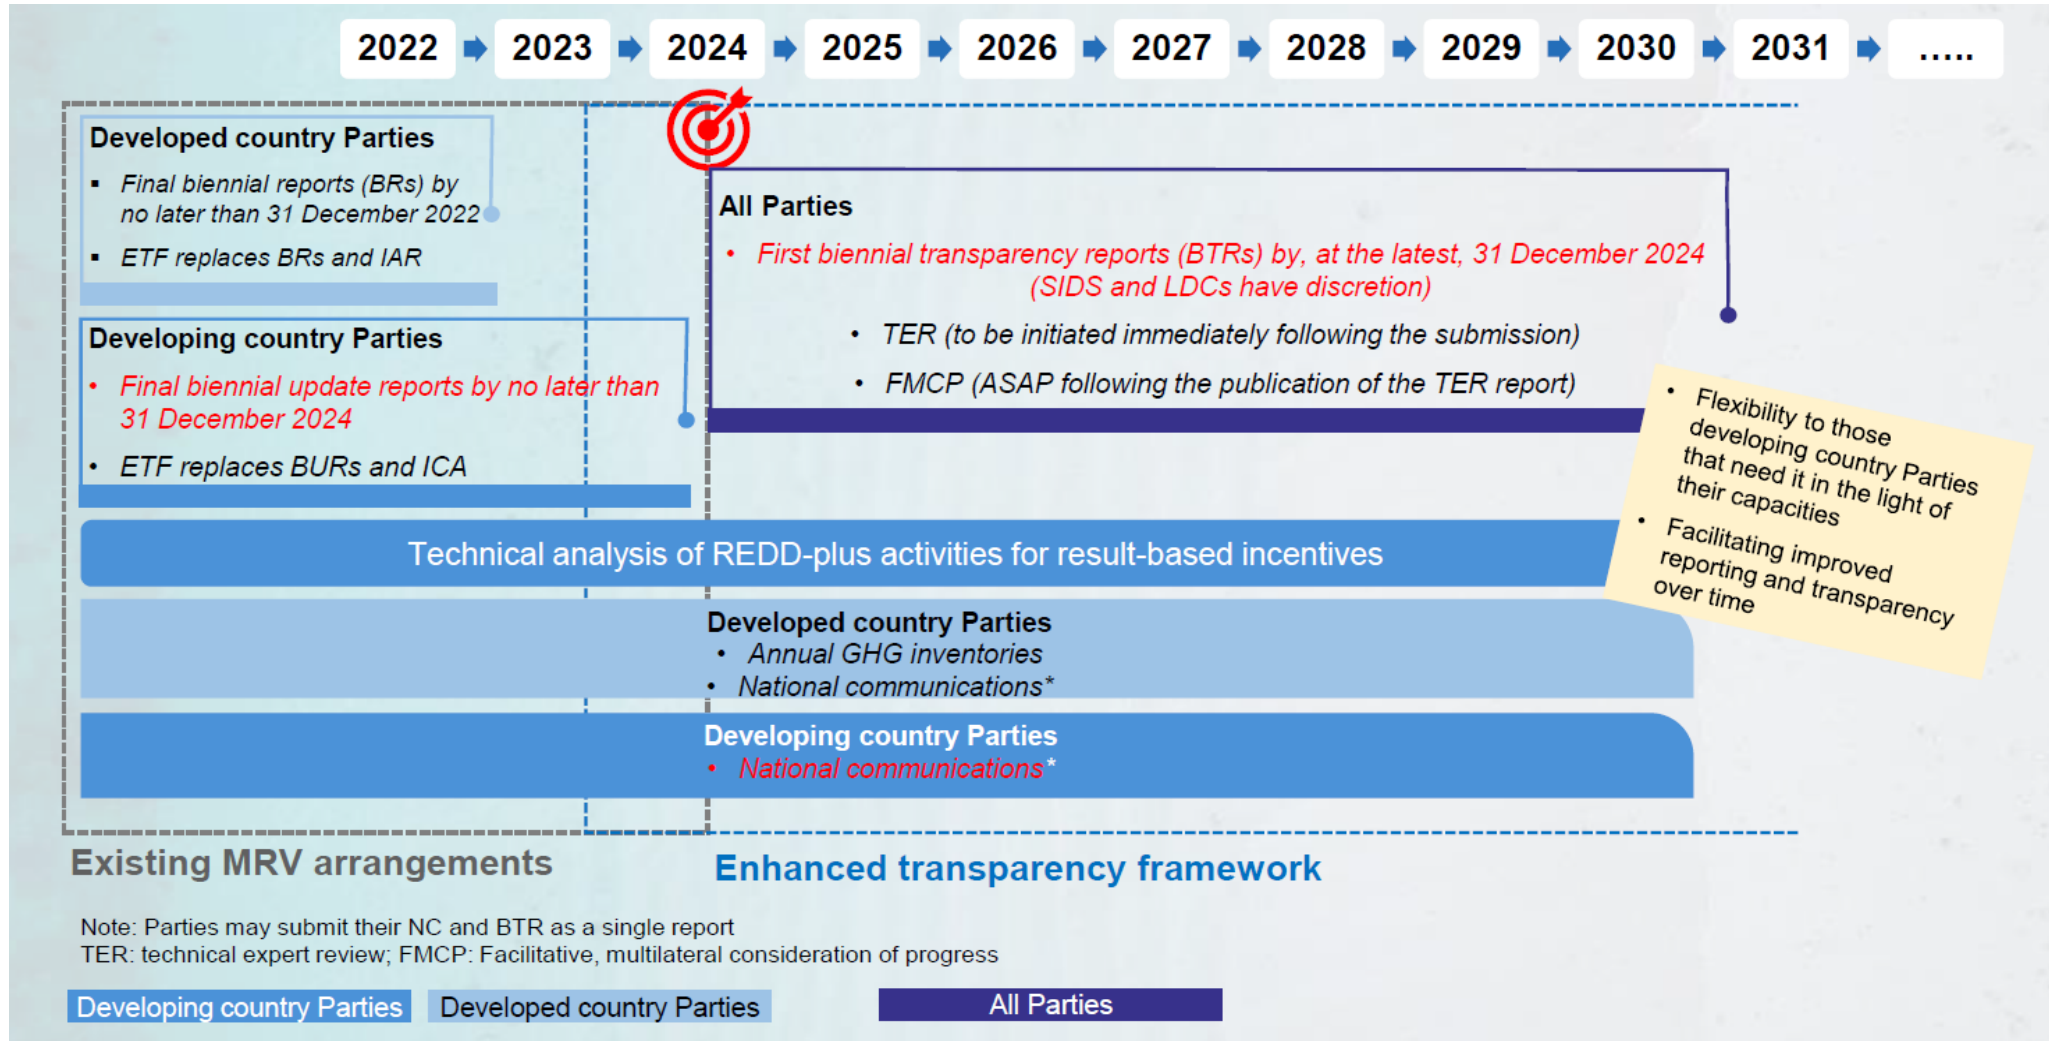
2022 2023 2024 2025 2026 2027 2028 2029 2030 2031 .....

Developed country Parties
▪ Final biennial reports (BRs) by no later than 31 December 2022
▪ ETF replaces BRs and IAR

Developing country Parties
• Final biennial update reports by no later than 31 December 2024
• ETF replaces BURs and ICA

All Parties
• First biennial transparency reports (BTRs) by, at the latest, 31 December 2024 (SIDS and LDCs have discretion)
• TER (to be initiated immediately following the submission)
• FMCP (ASAP following the publication of the TER report)

• Flexibility to those developing country Parties that need it in the light of their capacities
• Facilitating improved reporting and transparency over time

Technical analysis of REDD-plus activities for result-based incentives

Developed country Parties
• Annual GHG inventories
• National communications*

Developing country Parties
• National communications*

Existing MRV arrangements

Enhanced transparency framework

Note: Parties may submit their NC and BTR as a single report
TER: technical expert review; FMCP: Facilitative, multilateral consideration of progress

Developing country Parties Developed country Parties All Parties